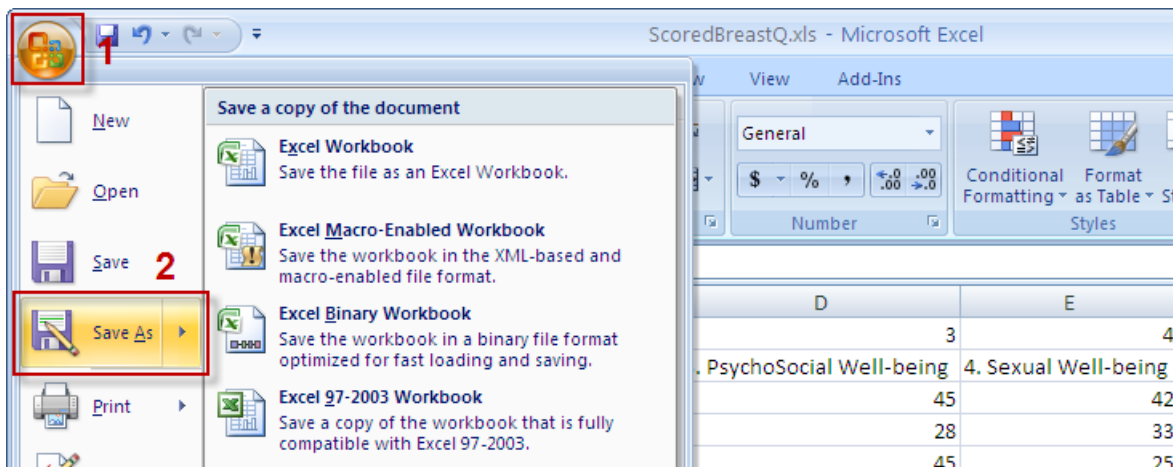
1

ScoredBreastQ.xls - Microsoft Excel

w View Add-Ins

New

Open

Save

2

Save As

Print

Save a copy of the document

Excel Workbook
Save the file as an Excel Workbook.

Excel Macro-Enabled Workbook
Save the workbook in the XML-based and macro-enabled file format.

Excel Binary Workbook
Save the workbook in a binary file format optimized for fast loading and saving.

Excel 97-2003 Workbook
Save a copy of the workbook that is fully compatible with Excel 97-2003.

General

$ % , $\leftarrow.0$ $.00$ .00 $\rightarrow.0$

Number

Conditional Formatting

Format as Table

Styles

| D | E |
|---|---|
| 3 | 4 |
| . PsychoSocial Well-being | 4. Sexual Well-being |
| 45 | 42 |
| 28 | 33 |
| 45 | 25 |